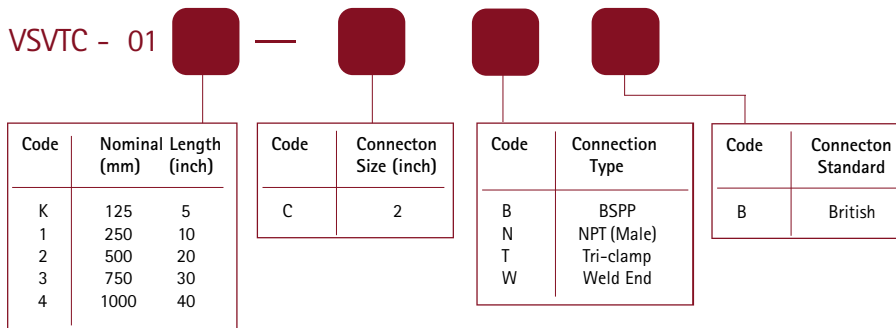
VSVTC - 01 —

| Code | Nominal (mm) | Length (inch) |
|---|---|---|
| K | 125 | 5 |
| 1 | 250 | 10 |
| 2 | 500 | 20 |
| 3 | 750 | 30 |
| 4 | 1000 | 40 |

| Code | Connecton Size (inch) |
|---|---|
| C | 2 |

| Code | Connection Type |
|---|---|
| B | BSPP |
| N | NPT (Male) |
| T | Tri-clamp |
| W | Weld End |

| Code | Connecton Standard |
|---|---|
| B | British |